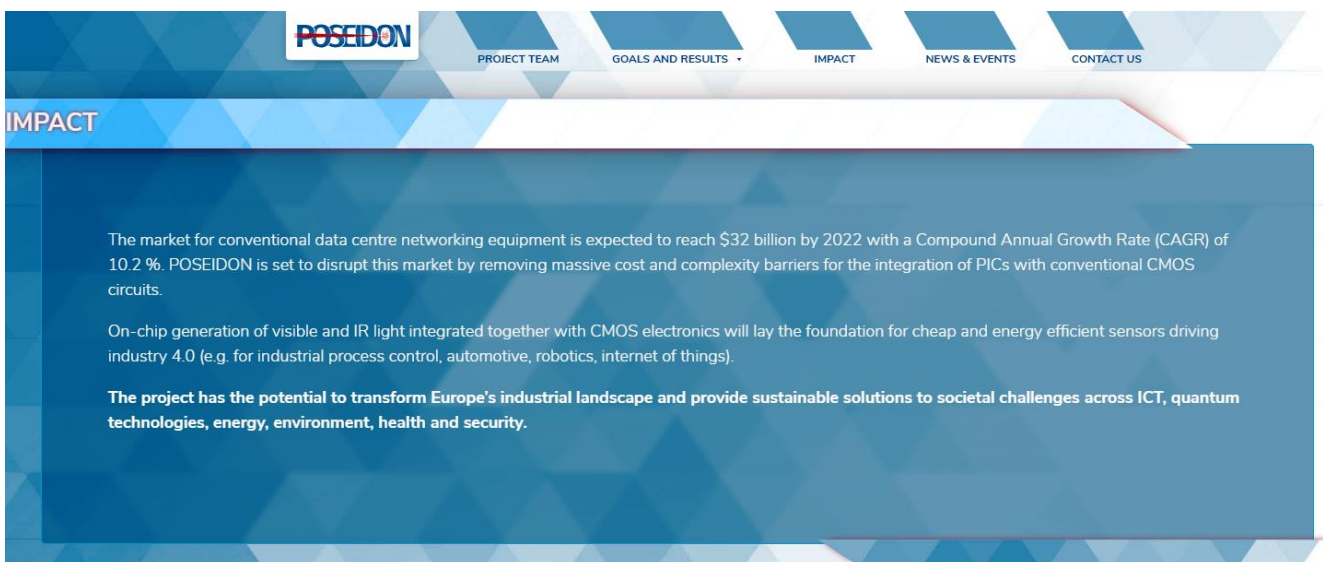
POSEIDON

PROJECT TEAM GOALS AND RESULTS ▾ IMPACT NEWS & EVENTS CONTACT US

IMPACT

The market for conventional data centre networking equipment is expected to reach \$32 billion by 2022 with a Compound Annual Growth Rate (CAGR) of 10.2 %. POSEIDON is set to disrupt this market by removing massive cost and complexity barriers for the integration of PICs with conventional CMOS circuits.

On-chip generation of visible and IR light integrated together with CMOS electronics will lay the foundation for cheap and energy efficient sensors driving industry 4.0 (e.g. for industrial process control, automotive, robotics, internet of things).

**The project has the potential to transform Europe's industrial landscape and provide sustainable solutions to societal challenges across ICT, quantum technologies, energy, environment, health and security.**